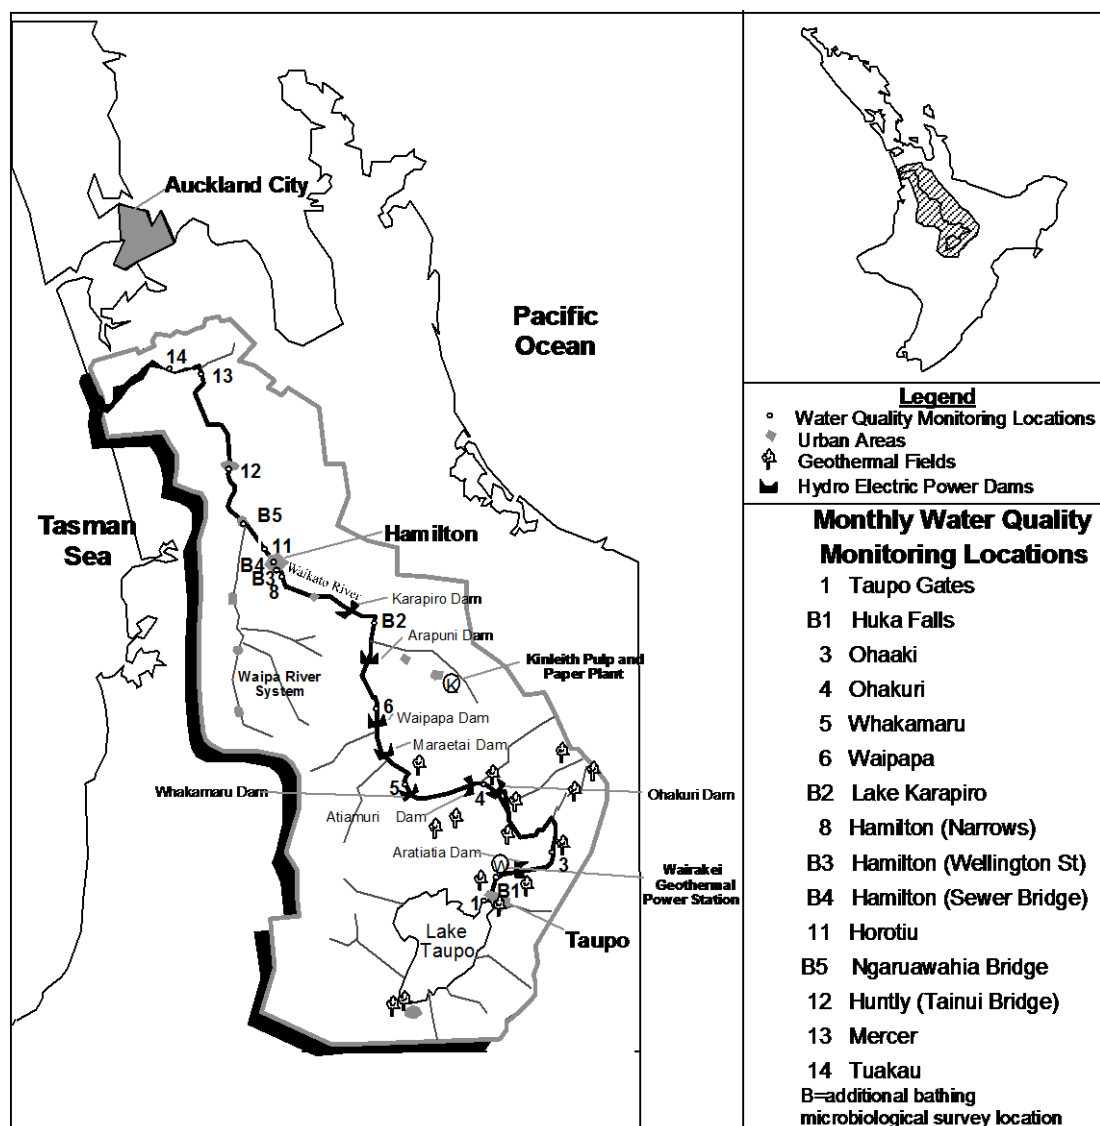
Auckland City

Pacific Ocean

Tasman Sea

14
13
12
B5
11
Hamilton
B4
B3
8
Waikato River
Karapiro Dam
B2
Arapuni Dam
Kinleith Pulp and Paper Plant
K
Waipa River System
6
Waipapa Dam
Maraetai Dam
Whakamaru Dam
5
4
Ohakuri Dam
Atiamuri Dam
Aratiatia Dam
W
3
Wairakei Geothermal Power Station
B1
1
Lake Taupo
Taupo

Legend
Water Quality Monitoring Locations
Urban Areas
Geothermal Fields
Hydro Electric Power Dams

Monthly Water Quality Monitoring Locations
1 Taupo Gates
B1 Huka Falls
3 Ohaaki
4 Ohakuri
5 Whakamaru
6 Waipapa
B2 Lake Karapiro
8 Hamilton (Narrows)
B3 Hamilton (Wellington St)
B4 Hamilton (Sewer Bridge)
11 Horotiu
B5 Ngaruawahia Bridge
12 Huntly (Tainui Bridge)
13 Mercer
14 Tuakau
B=additional bathing microbiological survey location